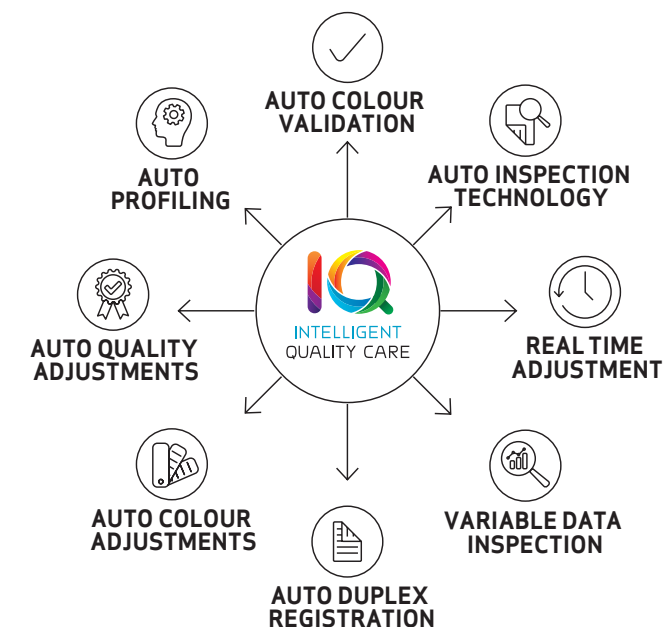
AUTO COLOUR VALIDATION

AUTO PROFILING

AUTO INSPECTION TECHNOLOGY

IQ
INTELLIGENT
QUALITY CARE

AUTO QUALITY ADJUSTMENTS

REAL TIME ADJUSTMENT

AUTO COLOUR ADJUSTMENTS

VARIABLE DATA INSPECTION

AUTO DUPLEX REGISTRATION